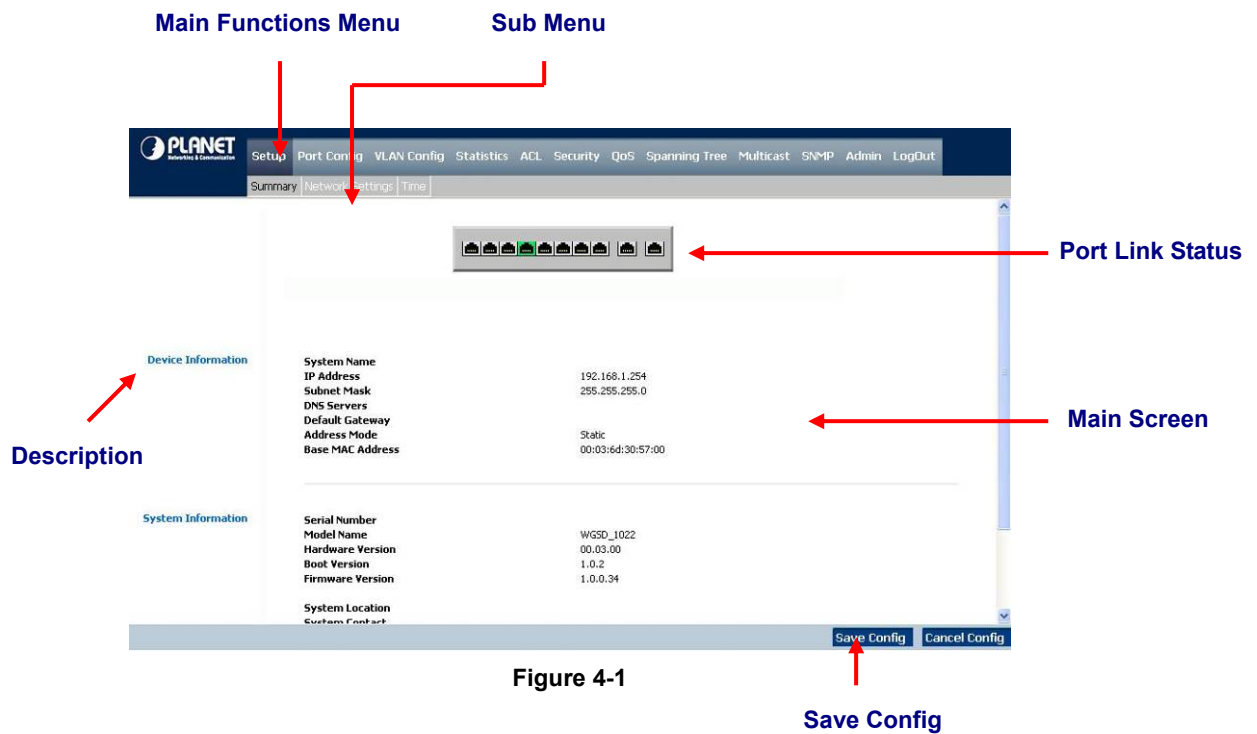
Main Functions Menu

Sub Menu

PLANET
Networking & Communication

Setup Port Config VLAN Config Statistics ACL Security QoS Spanning Tree Multicast SNMP Admin LogOut

Summary Network Settings Time

Port Link Status

Device Information

System Name
IP Address 192.168.1.254
Subnet Mask 255.255.255.0
DNS Servers
Default Gateway
Address Mode Static
Base MAC Address 00:03:6d:30:57:00

Main Screen

Description

System Information

Serial Number
Model Name WGSD_1022
Hardware Version 00.03.00
Boot Version 1.0.2
Firmware Version 1.0.0.34

System Location
System Contact

Save Config Cancel Config

Figure 4-1

Save Config